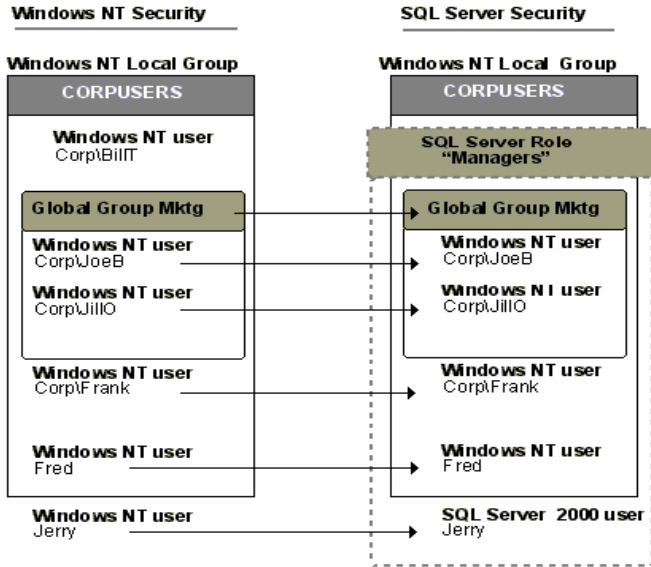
Windows NT Security

Windows NT Local Group

CORPUSERS

Windows NT user
Corp\BillT

Global Group Mktg

Windows NT user
Corp\JoeB

Windows NT user
Corp\JillO

Windows NT user
Corp\Frank

Windows NT user
Fred

Windows NT user
Jerry

SQL Server Security

Windows NT Local Group

CORPUSERS

SQL Server Role
"Managers"

Global Group Mktg

Windows NT user
Corp\JoeB

Windows NT user
Corp\JillO

Windows NT user
Corp\Frank

Windows NT user
Fred

SQL Server 2000 user
Jerry